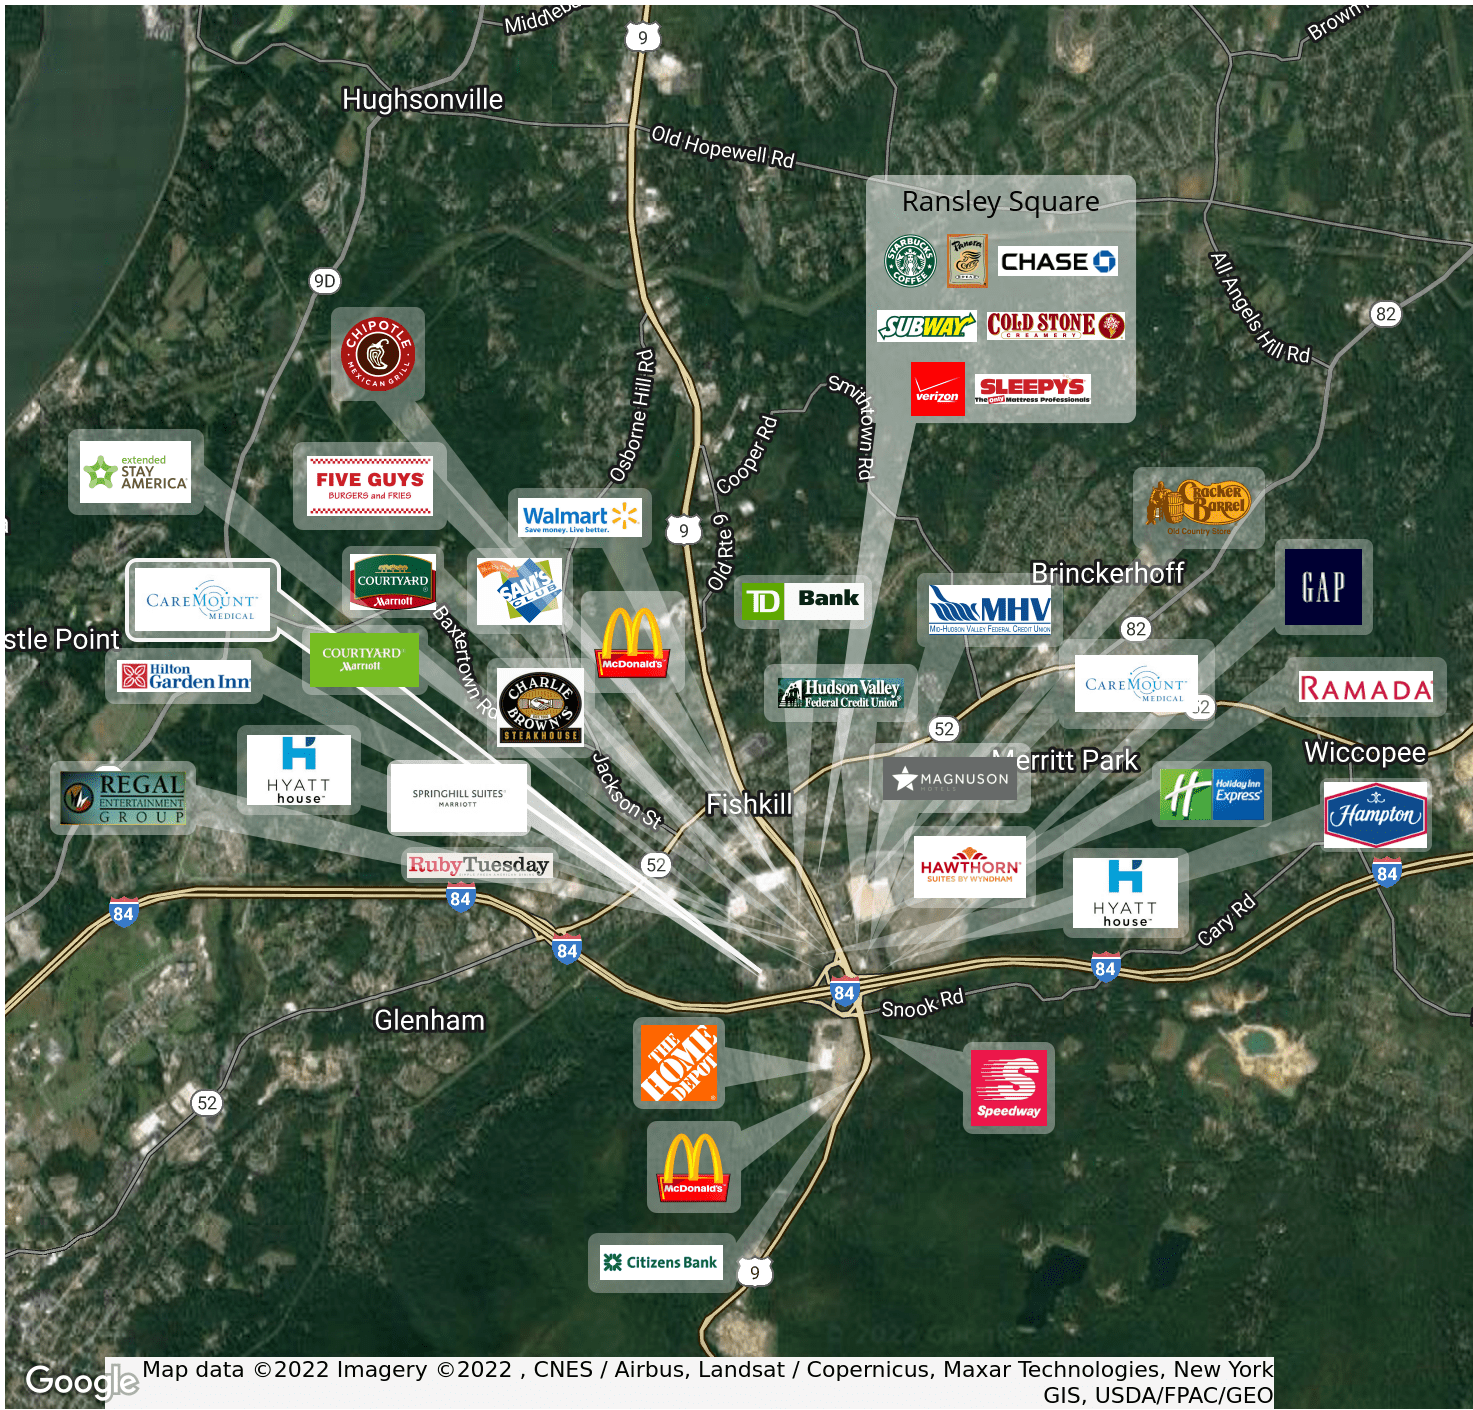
Middlebu
9
Brown
Hughsonville
Old Hopewell Rd
Ransley Square
STARBUCKS COFFEE
Panera
CHASE
SUBWAY
COLD STONE CREAMERY
verizon
SLEEPYS The Mattress Professionals
82
All Angels Hill Rd
9D
CHIPOTLE MEXICAN GRILL
extended STAY AMERICA
FIVE GUYS BURGERS and FRIES
Osborne Hill Rd
Smithtown Rd
Cooper Rd
Walmart Save money. Live better.
9
Old Rte 9
Cracker Barrel Old Country Store
CAREMOUNT MEDICAL
COURTYARD Marriott
SAM'S CLUB
McDonald's
TD Bank
MHV Mid-Hudson Valley Federal Credit Union
Brinckerhoff
GAP
stle Point
COURTYARD Marriott
Hilton Garden Inn
Baxtertown Rd
CHARLIE BROWN'S STEAKHOUSE
Hudson Valley Federal Credit Union
82
CAREMOUNT MEDICAL
52
RAMADA
52
Merritt Park
Wiccopee
REGAL ENTERTAINMENT GROUP
HYATT house
SPRINGHILL SUITES MARRIOTT
Jackson St
Fishkill
MAGNUSON HOTELS
Holiday Inn Express
Hampton
RubyTuesday
52
HAWTHORN SUITES BY WYNDHAM
HYATT house
Cary Rd
84
84
84
84
84
84
Snook Rd
Glenham
THE HOME DEPOT
Speedway
52
McDonald's
Citizens Bank
9
Google
Map data ©2022 Imagery ©2022 , CNES / Airbus, Landsat / Copernicus, Maxar Technologies, New York GIS, USDA/FPAC/GEO